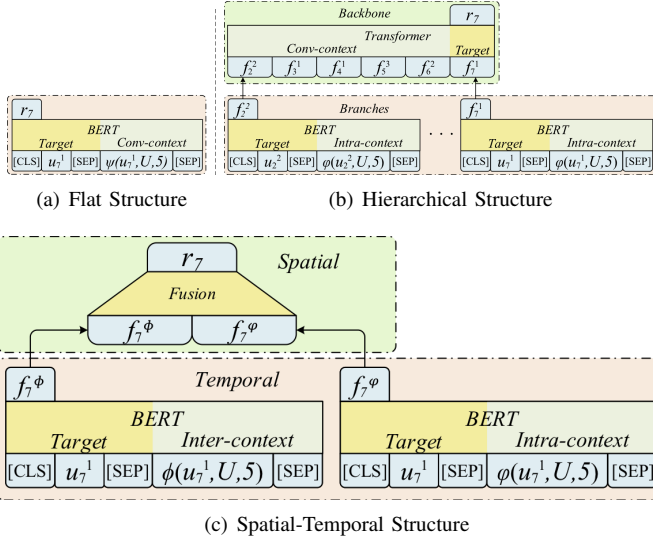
Backbone
$r_7$
Transformer
Conv-context
Target
$f_2^2$ $f_3^1$ $f_4^1$ $f_5^3$ $f_6^2$ $f_7^1$

$r_7$
BERT
Target
Conv-context
[CLS] $u_7^1$ [SEP] $\psi(u_7^1, U, 5)$ [SEP]

$f_2^2$
Branches
BERT
Target
Intra-context
[CLS] $u_2^2$ [SEP] $\varphi(u_2^2, U, 5)$ [SEP]

. . .

$f_7^1$
BERT
Target
Intra-context
[CLS] $u_7^1$ [SEP] $\varphi(u_7^1, U, 5)$ [SEP]

(a) Flat Structure

(b) Hierarchical Structure

$r_7$
Spatial
Fusion
$f_7^\phi$ $f_7^\varphi$

Temporal
$f_7^\phi$
BERT
Target
Inter-context
[CLS] $u_7^1$ [SEP] $\phi(u_7^1, U, 5)$ [SEP]

$f_7^\varphi$
BERT
Target
Intra-context
[CLS] $u_7^1$ [SEP] $\varphi(u_7^1, U, 5)$ [SEP]

(c) Spatial-Temporal Structure